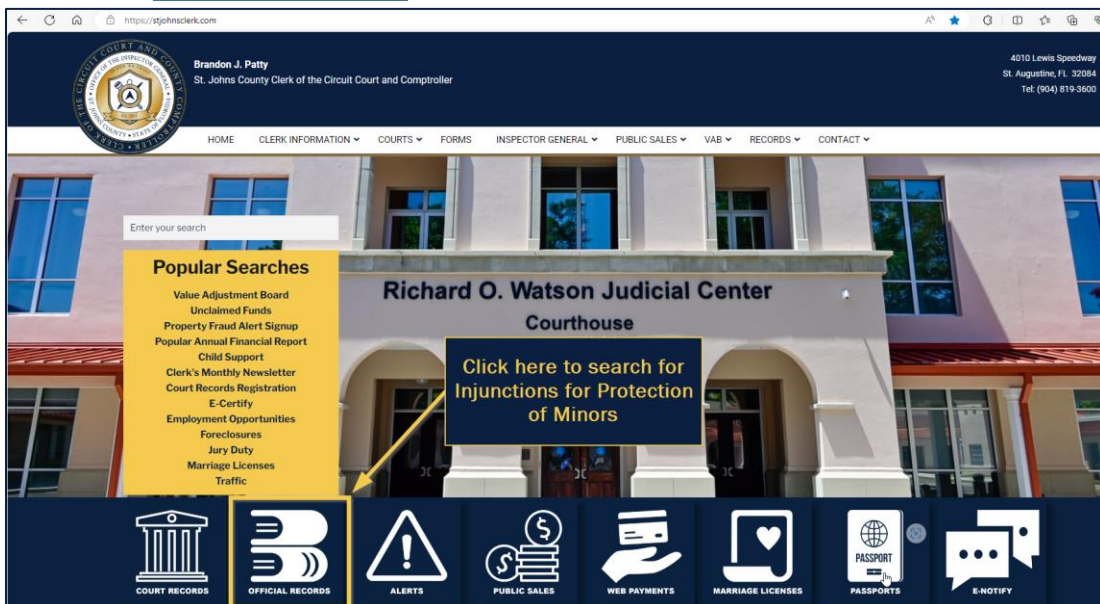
https://stjohnsclerk.com

CLERK OF THE CIRCUIT COURT AND COUNTY COMPTROLLER · OFFICE OF THE INSPECTOR GENERAL · ST. JOHNS COUNTY · STATE OF FLORIDA

Brandon J. Patty
St. Johns County Clerk of the Circuit Court and Comptroller

4010 Lewis Speedway
St. Augustine, FL 32084
Tel: (904) 819-3600

HOME CLERK INFORMATION COURTS FORMS INSPECTOR GENERAL PUBLIC SALES VAB RECORDS CONTACT

Enter your search

Popular Searches
Value Adjustment Board
Unclaimed Funds
Property Fraud Alert Signup
Popular Annual Financial Report
Child Support
Clerk's Monthly Newsletter
Court Records Registration
E-Certify
Employment Opportunities
Foreclosures
Jury Duty
Marriage Licenses
Traffic

Richard O. Watson Judicial Center
Courthouse

Click here to search for Injunctions for Protection of Minors

COURT RECORDS
OFFICIAL RECORDS
ALERTS
PUBLIC SALES
WEB PAYMENTS
MARRIAGE LICENSES
PASSPORT
PASSPORTS
E-NOTIFY